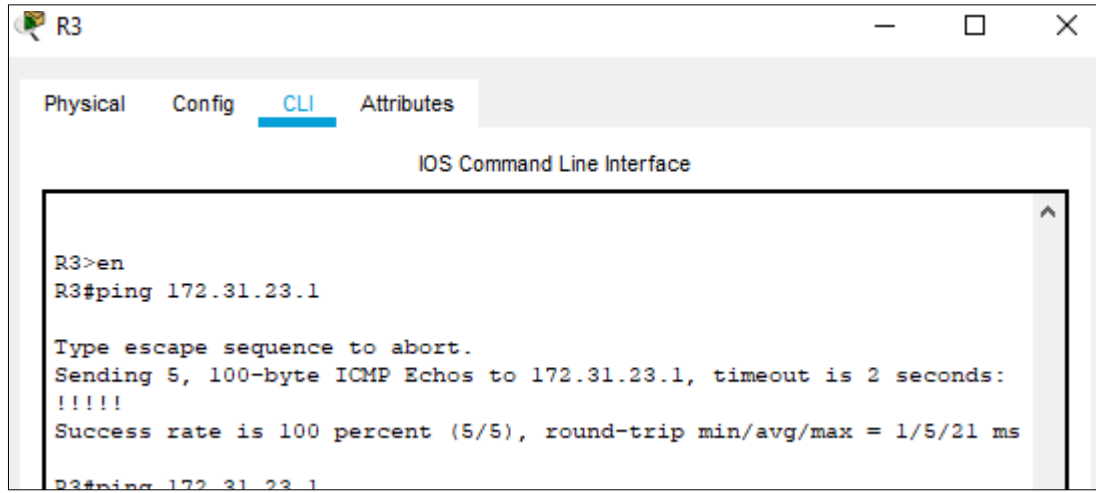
R3

Physical Config CLI Attributes

IOS Command Line Interface

R3>en
R3#ping 172.31.23.1

Type escape sequence to abort.
Sending 5, 100-byte ICMP Echos to 172.31.23.1, timeout is 2 seconds:
!!!!!
Success rate is 100 percent (5/5), round-trip min/avg/max = 1/5/21 ms

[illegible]